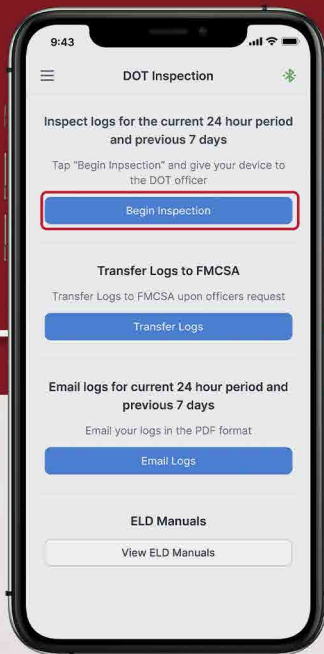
9:43

DOT Inspection

Inspect logs for the current 24 hour period and previous 7 days

Tap "Begin Inpsection" and give your device to the DOT officer

Begin Inspection

Transfer Logs to FMCSA

Transfer Logs to FMCSA upon officers request

Transfer Logs

Email logs for current 24 hour period and previous 7 days

Email your logs in the PDF format

Email Logs

ELD Manuals

View ELD Manuals